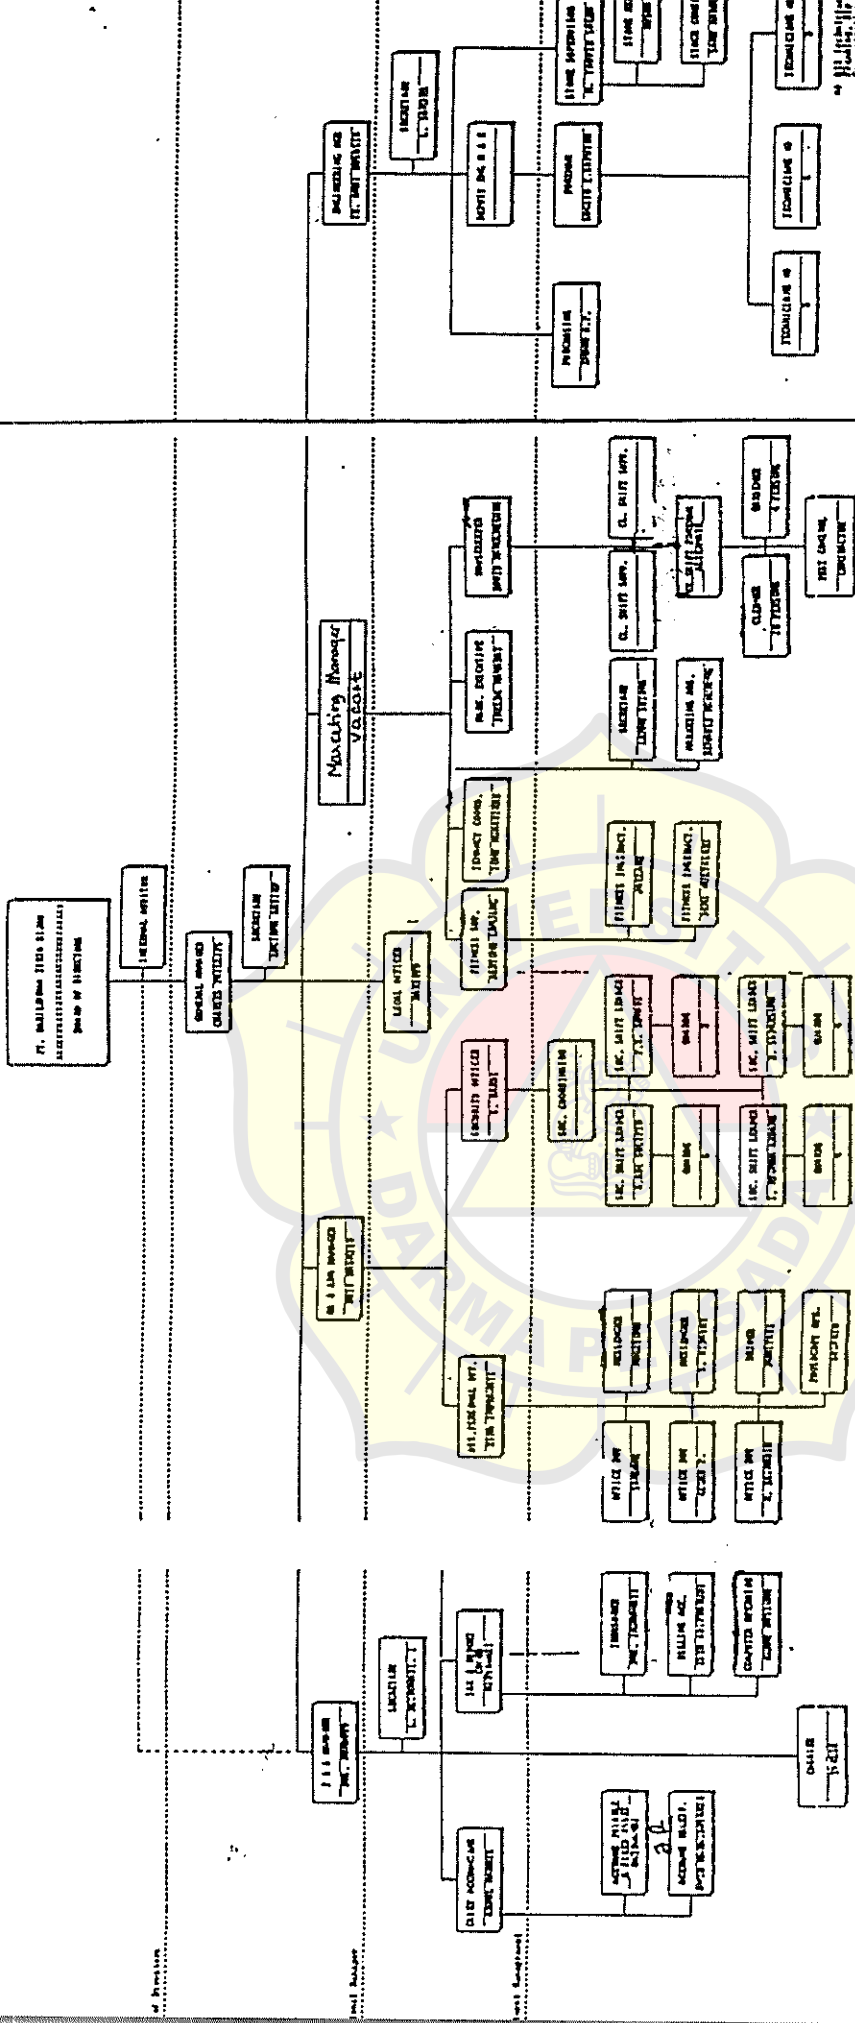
PT. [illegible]
BOARD OF DIRECTORS

INTERNAL AUDITOR

GENERAL MANAGER
CHARLES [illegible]

SECRETARY
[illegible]

Marketing Manager
vacant

ENGINEERING MGR
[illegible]

SECRETARY
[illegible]

PURCHASING
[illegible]

ADMIN. ENG. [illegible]

FOREMAN
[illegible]

STORE SUPERVISOR
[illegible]

STORE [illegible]

STORE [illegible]

TECHNICIAN
TECHNICIAN
TECHNICIAN
TECHNICIAN

F & B MANAGER
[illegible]

ACCOUNTANT
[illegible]

CHIEF ACCOUNTANT
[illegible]

ACCOUNT PAYABLE
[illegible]

ACCOUNT RECEIV.
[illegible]

CASHIER
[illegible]

INSURANCE
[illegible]

BILLING ACC.
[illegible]

COMPUTER OPERATOR
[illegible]

HR & GEN MANAGER
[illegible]

ASS. PERSONNEL MGT.
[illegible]

OFFICE BOY
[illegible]

OFFICE BOY
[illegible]

OFFICE BOY
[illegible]

RECEPTIONIST
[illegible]

RECEPTIONIST
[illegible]

DRIVER
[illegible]

PHYSICIAN
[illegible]

LEGAL OFFICER
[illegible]

SECURITY OFFICER
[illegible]

SEC. COORDINATOR

SEC. SHIFT LEADER
SEC. SHIFT LEADER
SEC. SHIFT LEADER
SEC. SHIFT LEADER

GUARD
GUARD
GUARD
GUARD

FITNESS SUP.
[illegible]

FITNESS INSTRUCT.
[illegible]

FITNESS INSTRUCT.
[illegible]

CONTRACT COORD.
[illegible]

PUBL. EXECUTIVE
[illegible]

SECRETARY
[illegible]

MARKETING ADM.
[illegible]

HOUSEKEEPING
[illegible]

CL. SHIFT SUPV.
CL. SHIFT SUPV.
CL. SHIFT SUPV.

CLEANER
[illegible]

GARDENER
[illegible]

PEST CONTROL
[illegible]

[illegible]